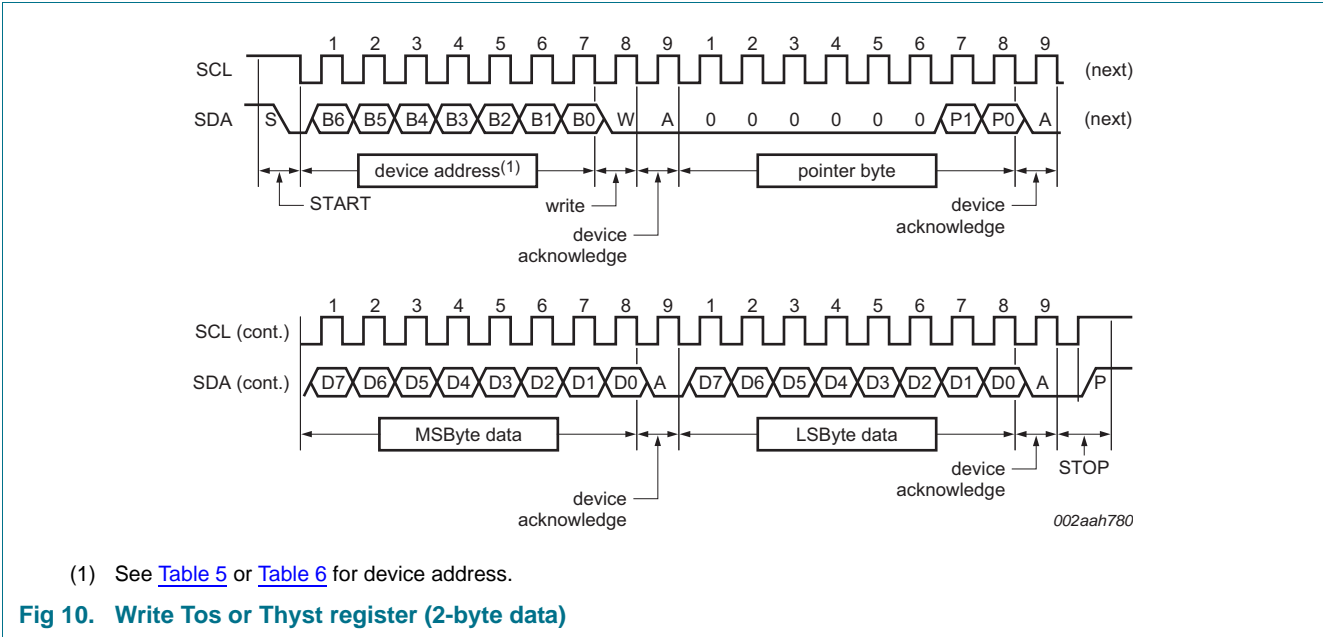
1 2 3 4 5 6 7 8 9 1 2 3 4 5 6 7 8 9

SCL (next)

SDA S B6 B5 B4 B3 B2 B1 B0 W A 0 0 0 0 0 0 P1 P0 A (next)

device address$^{(1)}$

pointer byte

START

write

device acknowledge

device acknowledge

1 2 3 4 5 6 7 8 9 1 2 3 4 5 6 7 8 9

SCL (cont.)

SDA (cont.) D7 D6 D5 D4 D3 D2 D1 D0 A D7 D6 D5 D4 D3 D2 D1 D0 A P

MSByte data

LSByte data

device acknowledge

STOP

device acknowledge

002aah780

(1) See Table 5 or Table 6 for device address.

Fig 10. Write Tos or Thyst register (2-byte data)